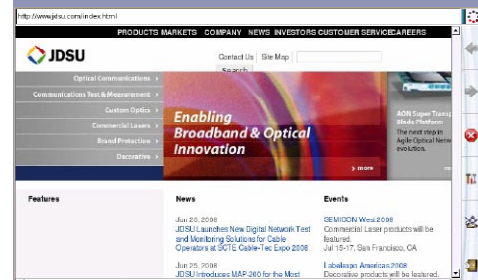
http://www.jdsu.com/index.html

PRODUCTS MARKETS COMPANY NEWS INVESTORS CUSTOMER SERVICE CAREERS

JDSU

Contact Us | Site Map

Search

Optical Communications ›

Communications Test & Measurement ›

Custom Optics ›

Commercial Lasers ›

Brand Protection ›

Decorative ›

Enabling Broadband & Optical Innovation

› more

AON Super Transport Blade Platform
The next step in Agile Optical Network evolution.

Features

News

Jun 26, 2008
JDSU Launches New Digital Network Test and Monitoring Solutions for Cable Operators at SCTE Cable-Tec Expo 2008

Jun 25, 2008
JDSU Introduces MAP-200 for the Most

Events

SEMICON West 2008
Commercial Laser products will be featured.
Jul 15-17, San Francisco, CA

Labelexpo Americas 2008
Decorative products will be featured.